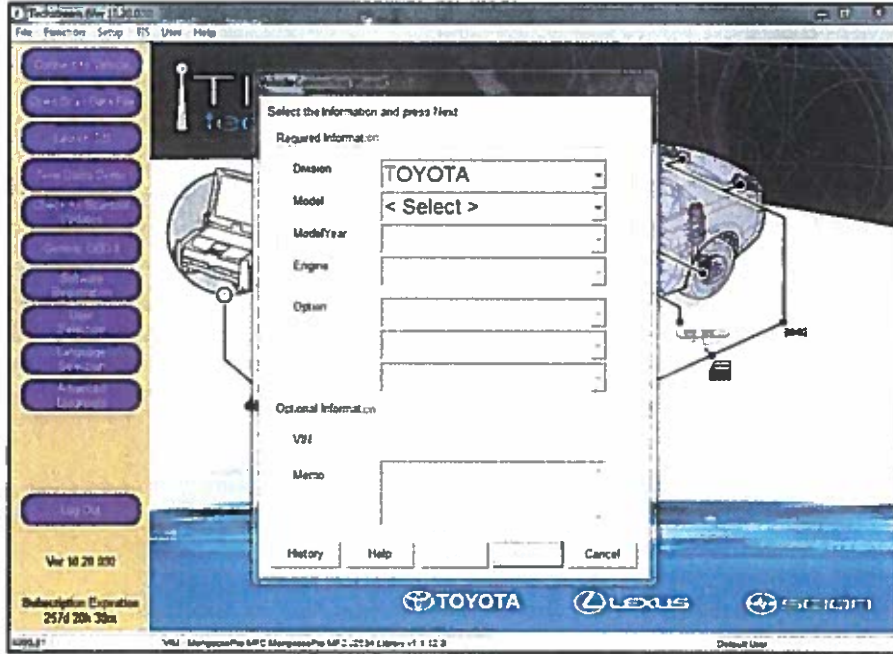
Techstream Ver 10.20.030
File Function Setup TIS User Help

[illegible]
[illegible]
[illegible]
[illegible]
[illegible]
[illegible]
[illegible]
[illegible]
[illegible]
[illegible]
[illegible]

Log Out

Ver 10.20.030

Subscription Expiration
257d 20h 39m

Select the Information and press Next
Required Information
Division TOYOTA
Model < Select >
ModelYear
Engine
Option

Optional Information
VIN
Memo

History Help Cancel

TOYOTA LEXUS SCION

VIM MongoosePro MFC MongoosePro MFC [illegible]
Default User